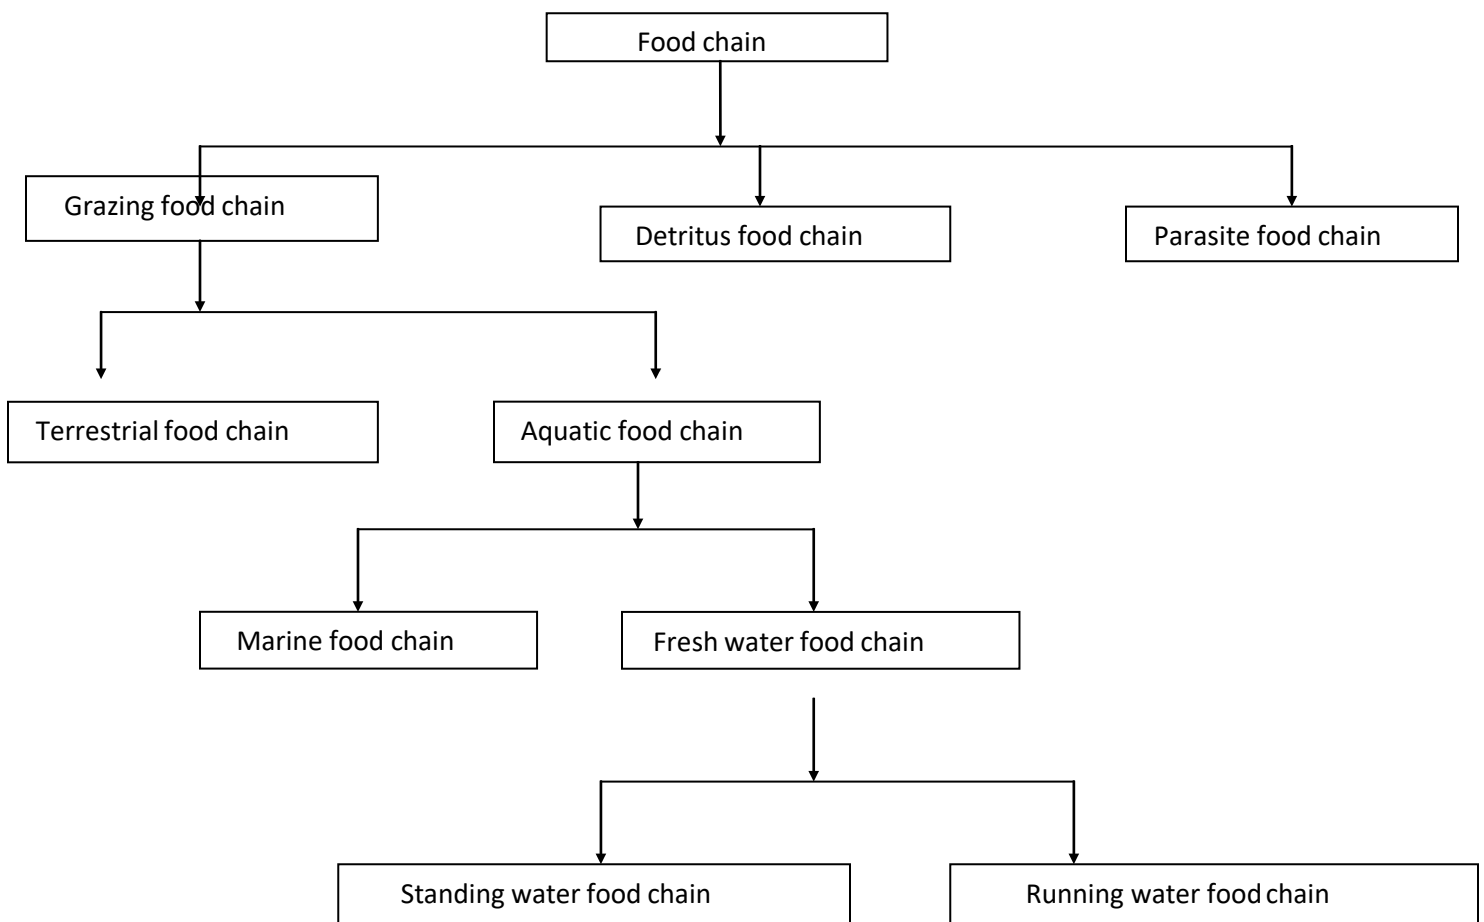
Food chain

Grazing food chain

Detritus food chain

Parasite food chain

Terrestrial food chain

Aquatic food chain

Marine food chain

Fresh water food chain

Standing water food chain

Running water food chain